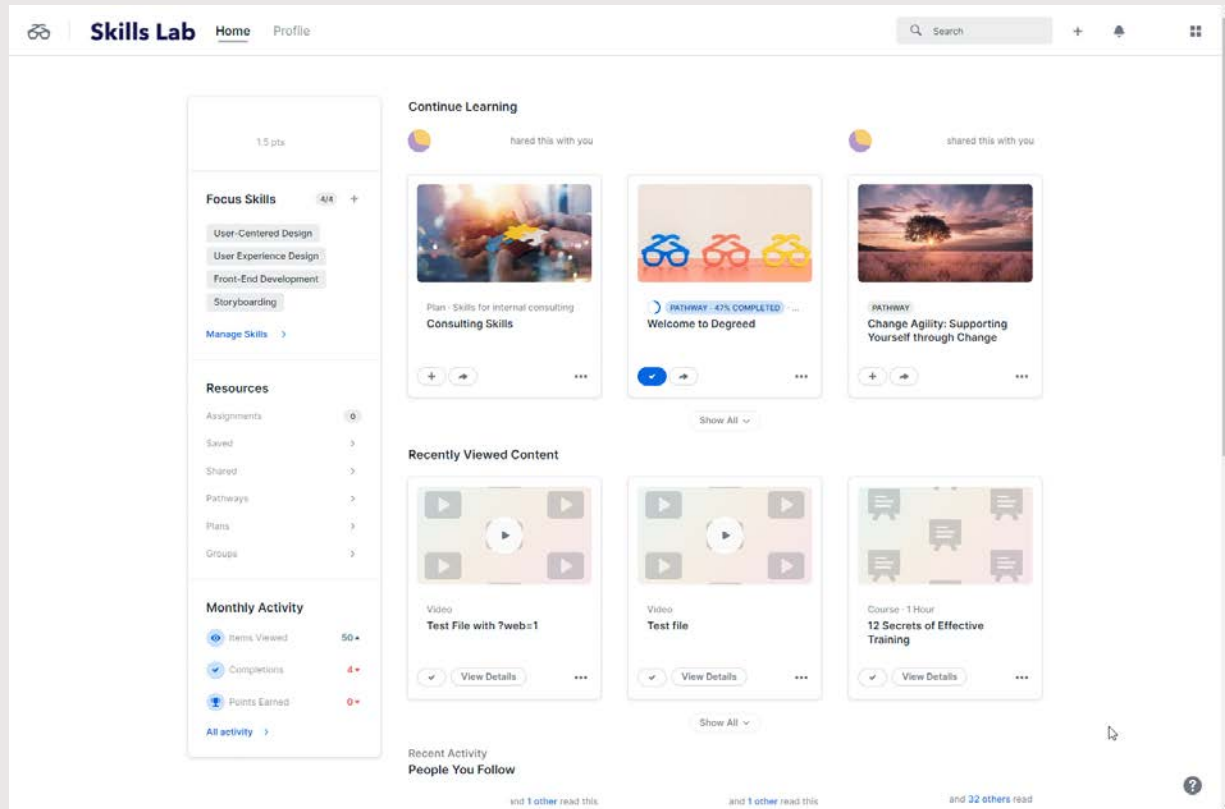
Skills Lab Home Profile

Search

1.5 pts

Focus Skills 4/4 +

User-Centered Design

User Experience Design

Front-End Development

Storyboarding

Manage Skills >

Resources

Assignments 0

Saved >

Shared >

Pathways >

Plans >

Groups >

Monthly Activity

Items Viewed 50

Completions 4

Points Earned 0

All activity >

Continue Learning

hared this with you

shared this with you

Plan · Skills for internal consulting

Consulting Skills

PATHWAY · 47% COMPLETED · ...

Welcome to Degreed

PATHWAY

Change Agility: Supporting Yourself through Change

Show All

Recently Viewed Content

Video

Test File with ?web=1

View Details

Video

Test file

View Details

Course · 1 Hour

12 Secrets of Effective Training

View Details

Show All

Recent Activity

People You Follow

and 1 other read this

and 1 other read this

and 32 others read